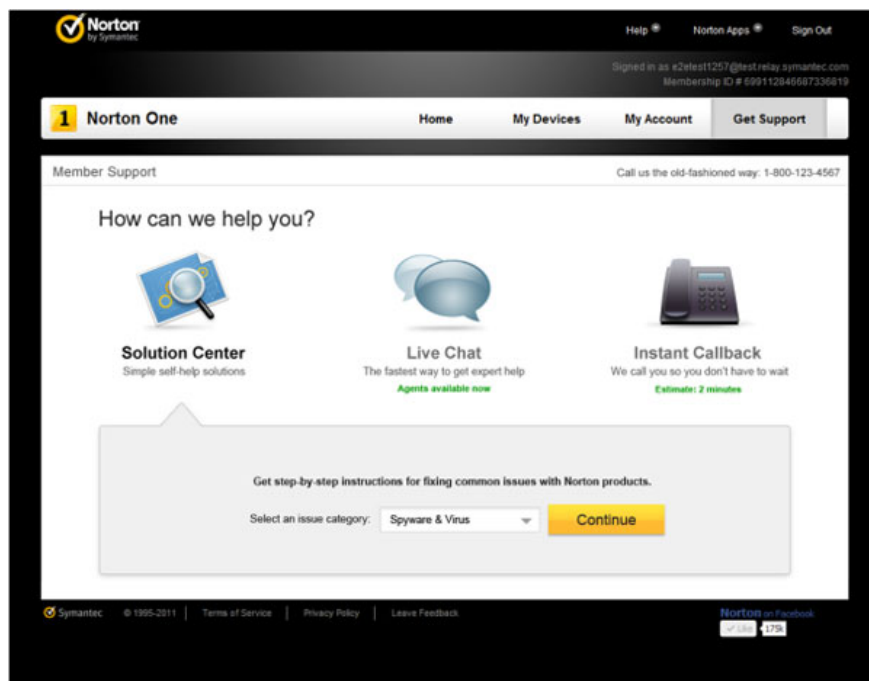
Norton by Symantec

Help Norton Apps Sign Out

Signed in as e2etest1257@test.relay.symantec.com
Membership ID # 699112846687336819

1 Norton One

Home My Devices My Account Get Support

Member Support

Call us the old-fashioned way: 1-800-123-4567

How can we help you?

Solution Center
Simple self-help solutions

Live Chat
The fastest way to get expert help
Agents available now

Instant Callback
We call you so you don't have to wait
Estimate: 2 minutes

Get step-by-step instructions for fixing common issues with Norton products.

Select an issue category: Spyware & Virus Continue

Symantec © 1995-2011 Terms of Service Privacy Policy Leave Feedback

Norton on Facebook
Like 175k